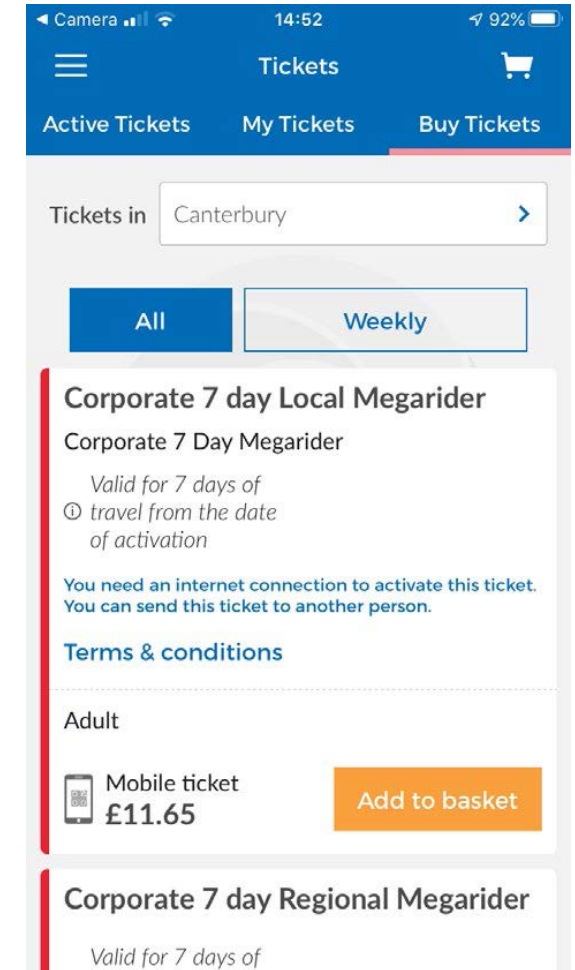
◀ Camera 14:52 92%

Tickets

Active Tickets My Tickets Buy Tickets

Tickets in Canterbury ›

All Weekly

Corporate 7 day Local Megarider

Corporate 7 Day Megarider

ⓘ Valid for 7 days of travel from the date of activation

You need an internet connection to activate this ticket. You can send this ticket to another person.

Terms & conditions

Adult

Mobile ticket
£11.65

Add to basket

Corporate 7 day Regional Megarider

Valid for 7 days of